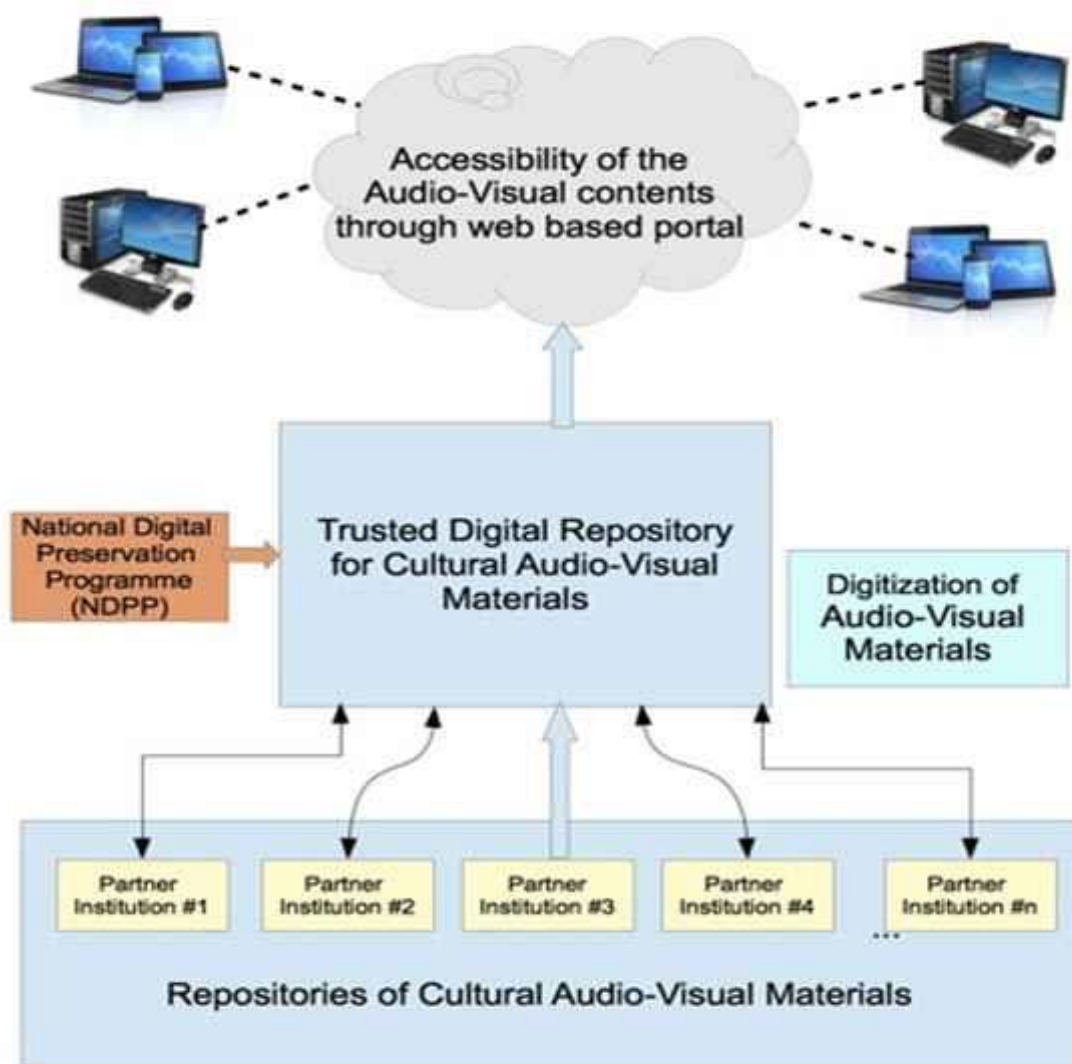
Accessibility of the Audio-Visual contents through web based portal

National Digital Preservation Programme (NDPP)

Trusted Digital Repository for Cultural Audio-Visual Materials

Digitization of Audio-Visual Materials

Partner Institution #1

Partner Institution #2

Partner Institution #3

Partner Institution #4

Partner Institution #n

...

Repositories of Cultural Audio-Visual Materials